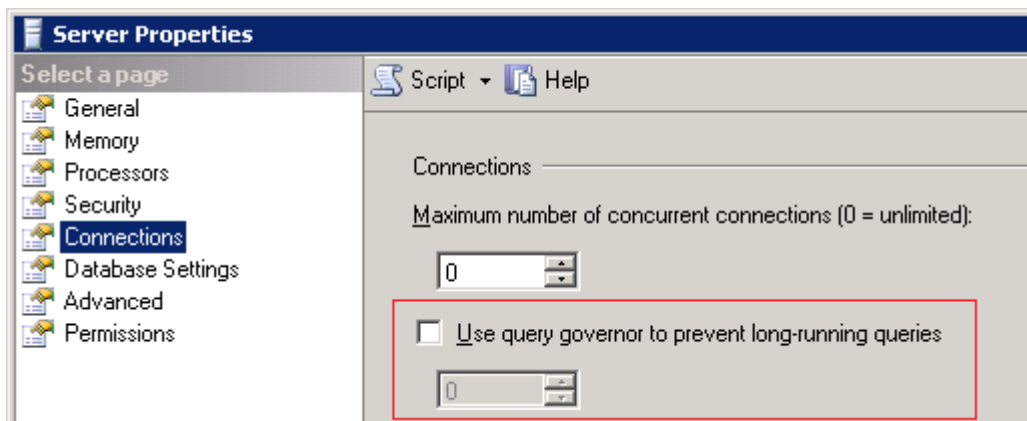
Server Properties

Select a page
General
Memory
Processors
Security
Connections
Database Settings
Advanced
Permissions

Script
Help

Connections

Maximum number of concurrent connections (0 = unlimited):

0

Use query governor to prevent long-running queries

0